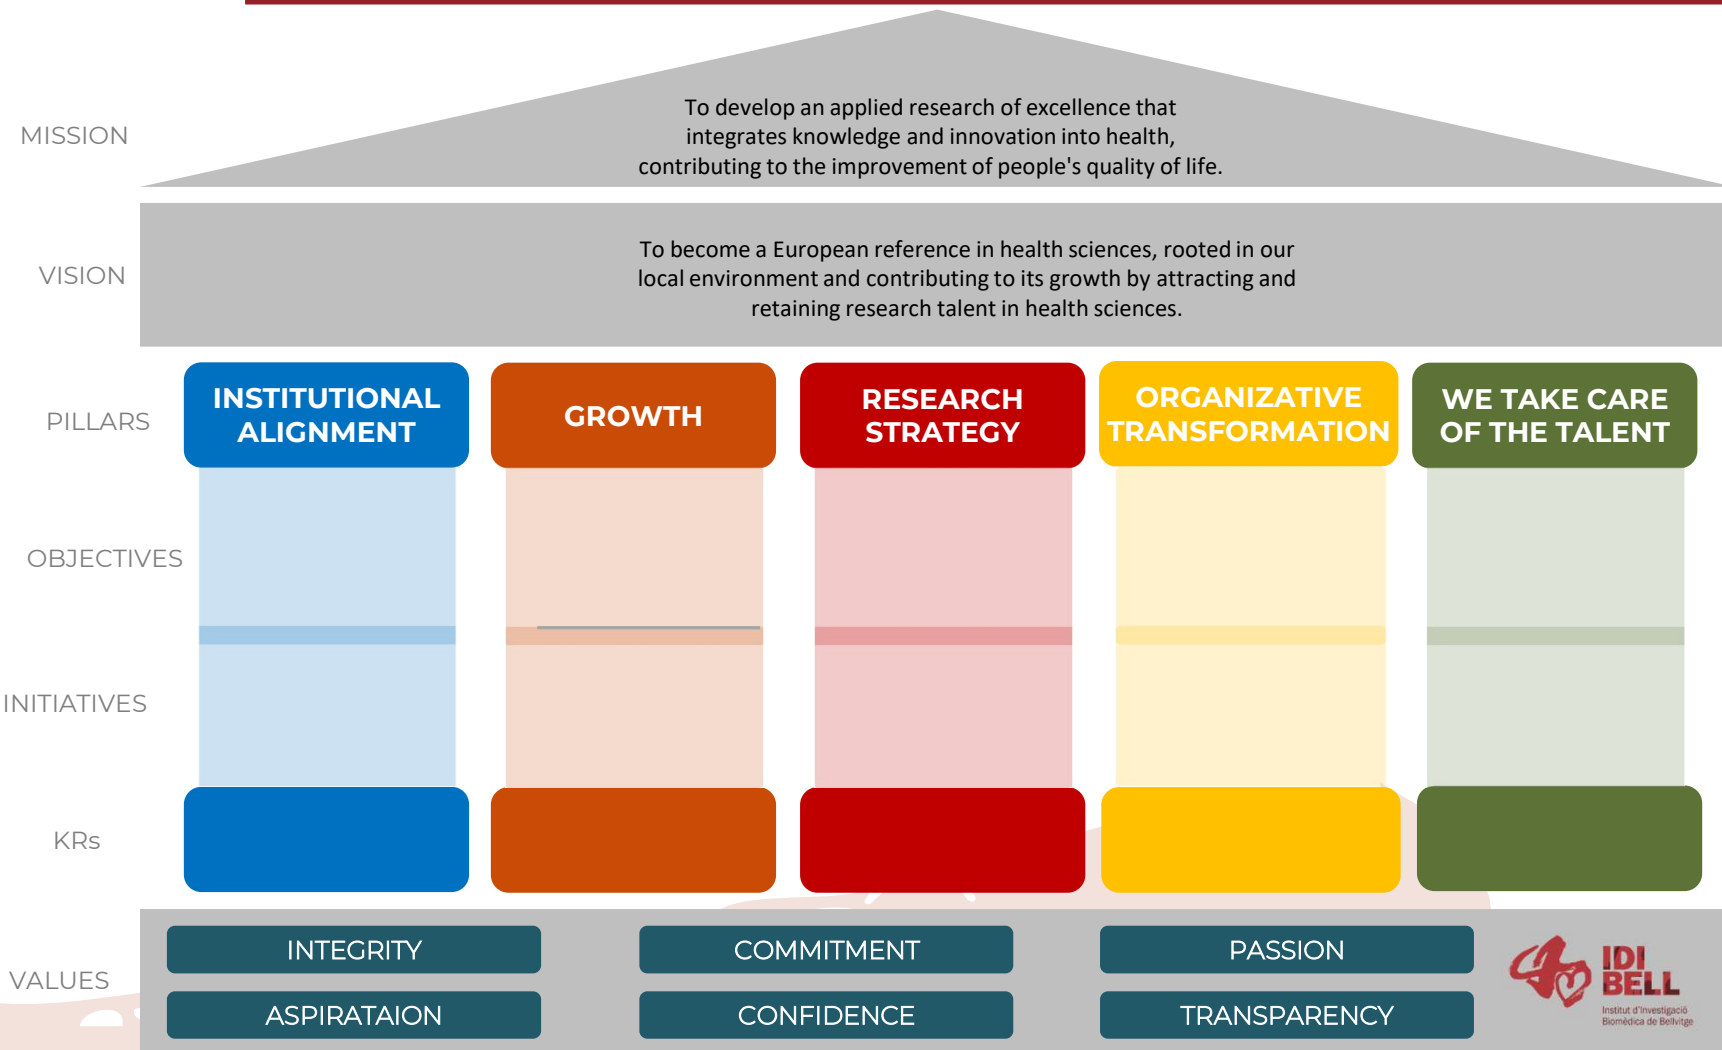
MISSION

To develop an applied research of excellence that integrates knowledge and innovation into health, contributing to the improvement of people's quality of life.

VISION

To become a European reference in health sciences, rooted in our local environment and contributing to its growth by attracting and retaining research talent in health sciences.

PILLARS

INSTITUTIONAL ALIGNMENT

GROWTH

RESEARCH STRATEGY

ORGANIZATIVE TRANSFORMATION

WE TAKE CARE OF THE TALENT

OBJECTIVES

INITIATIVES

KRs

VALUES

INTEGRITY

COMMITMENT

PASSION

ASPIRATAION

CONFIDENCE

TRANSPARENCY

IDI BELL
Institut d'Investigació Biomèdica de Bellvitge